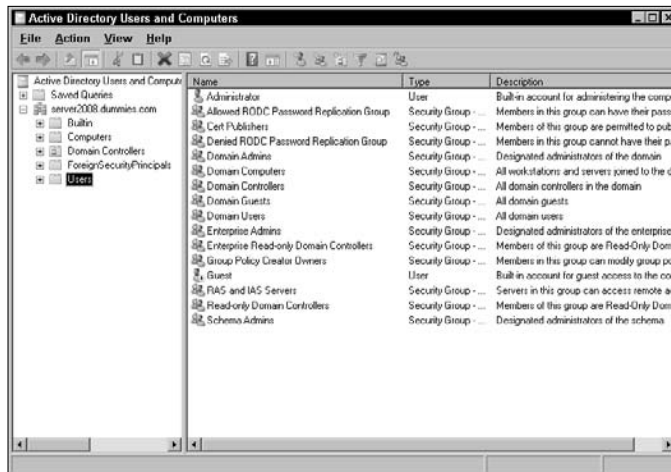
Active Directory Users and Computers

File Action View Help

Active Directory Users and Comput
Saved Queries
server2008.dummies.com
Builtin
Computers
Domain Controllers
ForeignSecurityPrincipals
Users

| Name | Type | Description |
|---|---|---|
| Administrator | User | Built-in account for administering the comp |
| Allowed RODC Password Replication Group | Security Group - ... | Members in this group can have their pass |
| Cert Publishers | Security Group - ... | Members of this group are permitted to pub |
| Denied RODC Password Replication Group | Security Group - ... | Members in this group cannot have their p |
| Domain Admins | Security Group - ... | Designated administrators of the domain |
| Domain Computers | Security Group - ... | All workstations and servers joined to the d |
| Domain Controllers | Security Group - ... | All domain controllers in the domain |
| Domain Guests | Security Group - ... | All domain guests |
| Domain Users | Security Group - ... | All domain users |
| Enterprise Admins | Security Group - ... | Designated administrators of the enterprise |
| Enterprise Read-only Domain Controllers | Security Group - ... | Members of this group are Read-Only Dom |
| Group Policy Creator Owners | Security Group - ... | Members in this group can modify group po |
| Guest | User | Built-in account for guest access to the co |
| RAS and IAS Servers | Security Group - ... | Servers in this group can access remote a |
| Read-only Domain Controllers | Security Group - ... | Members of this group are Read-Only Dom |
| Schema Admins | Security Group - ... | Designated administrators of the schema |